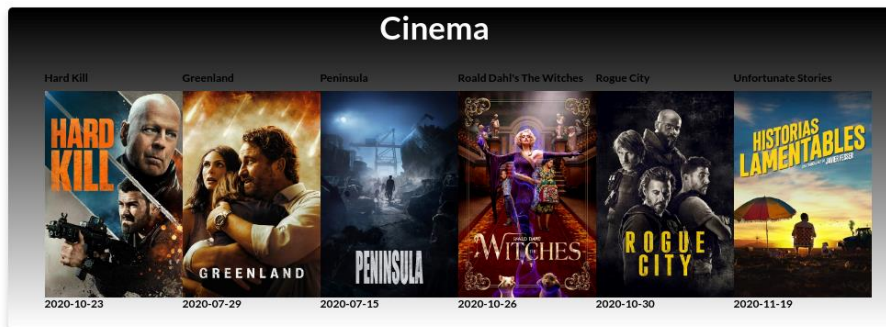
Cinema

Hard Kill
HARD KILL
2020-10-23

Greenland
GREENLAND
2020-07-29

Peninsula
PENINSULA
2020-07-15

Roald Dahl's The Witches
WITCHES
2020-10-26

Rogue City
ROGUE CITY
2020-10-30

Unfortunate Stories
HISTORIAS LAMENTABLES
2020-11-19